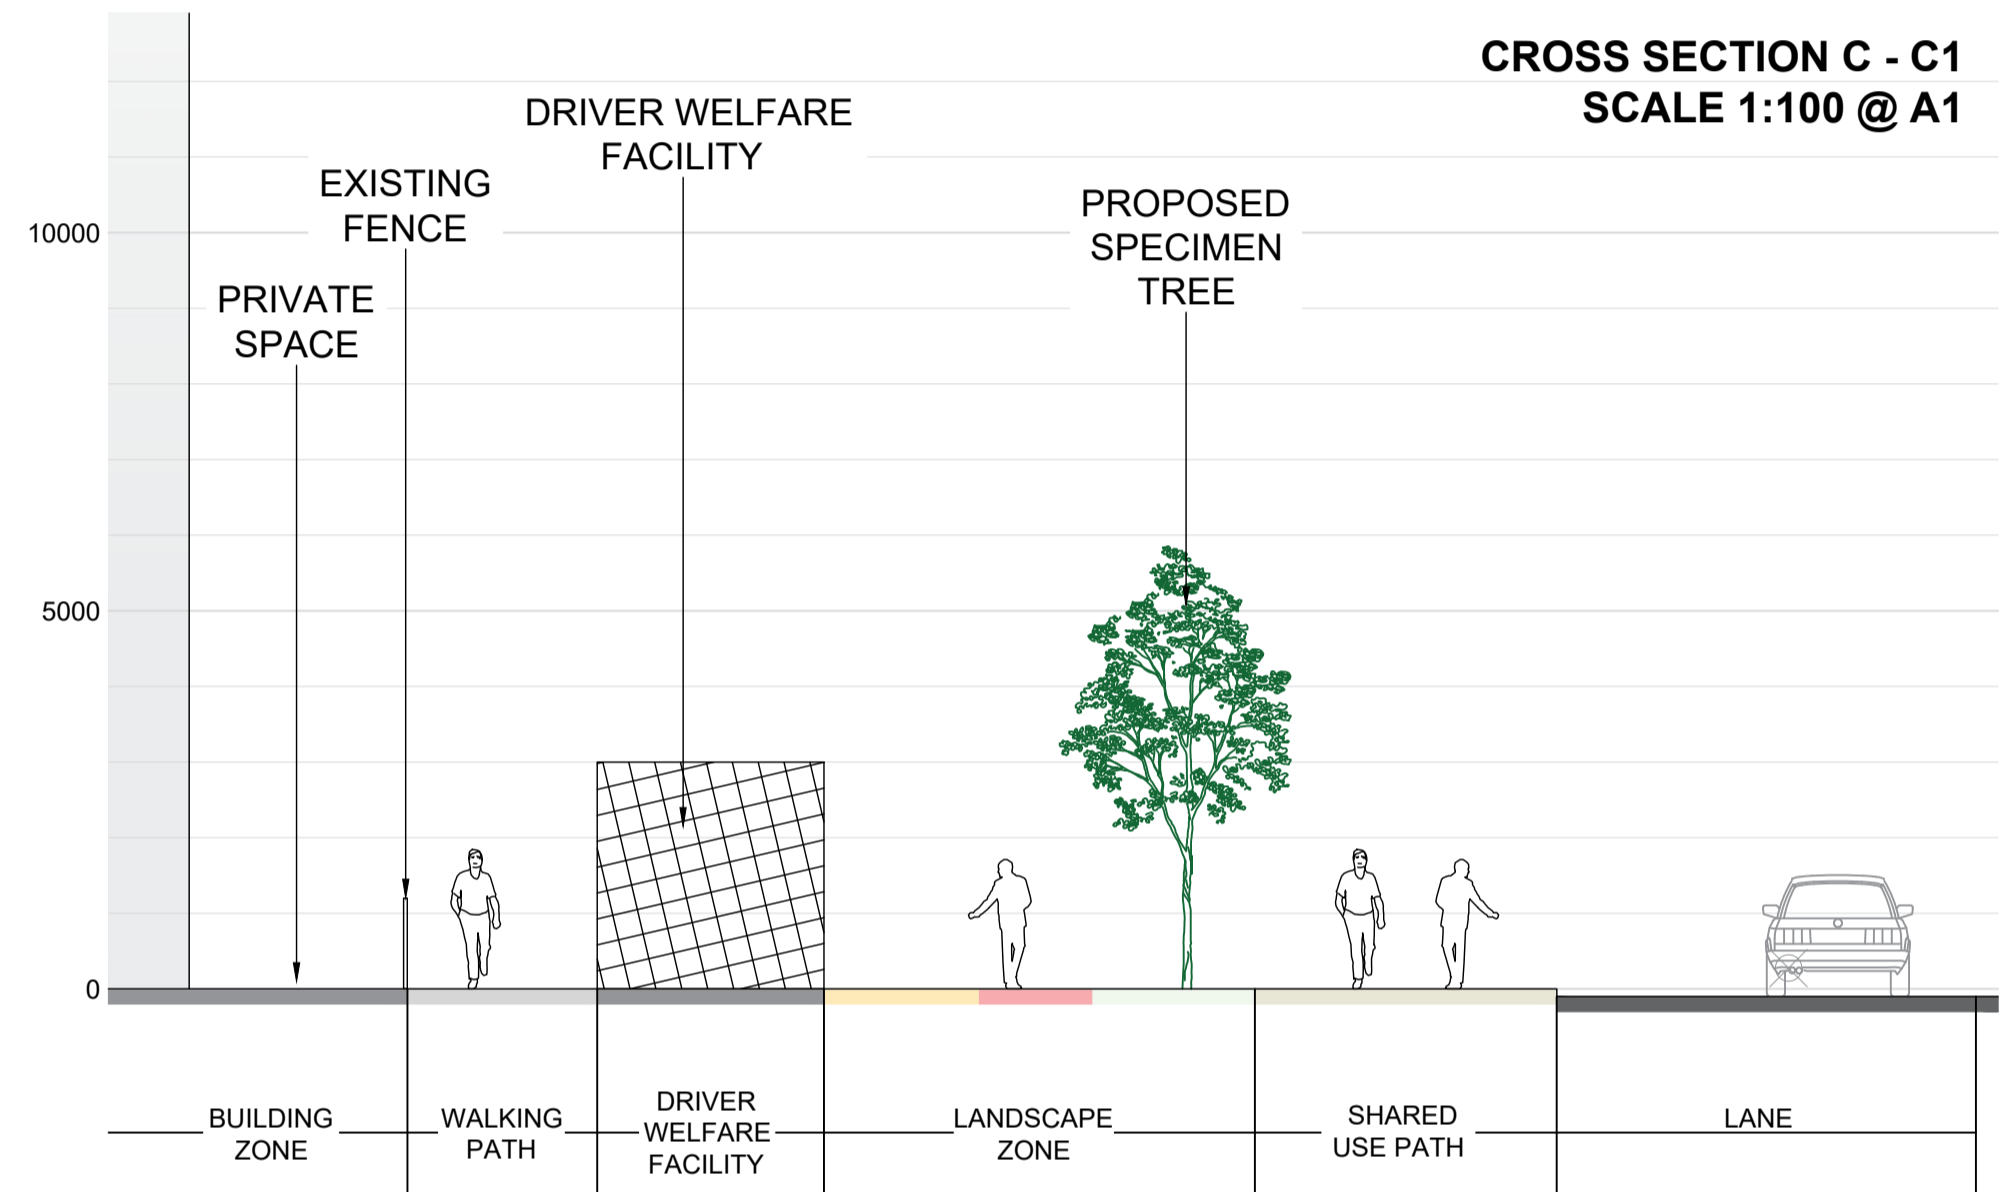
CROSS SECTION C - C1
SCALE 1:100 @ A1

DRIVER WELFARE FACILITY

EXISTING FENCE

PROPOSED SPECIMEN TREE

10000

PRIVATE SPACE

5000

0

BUILDING ZONE

WALKING PATH

DRIVER WELFARE FACILITY

LANDSCAPE ZONE

SHARED USE PATH

LANE